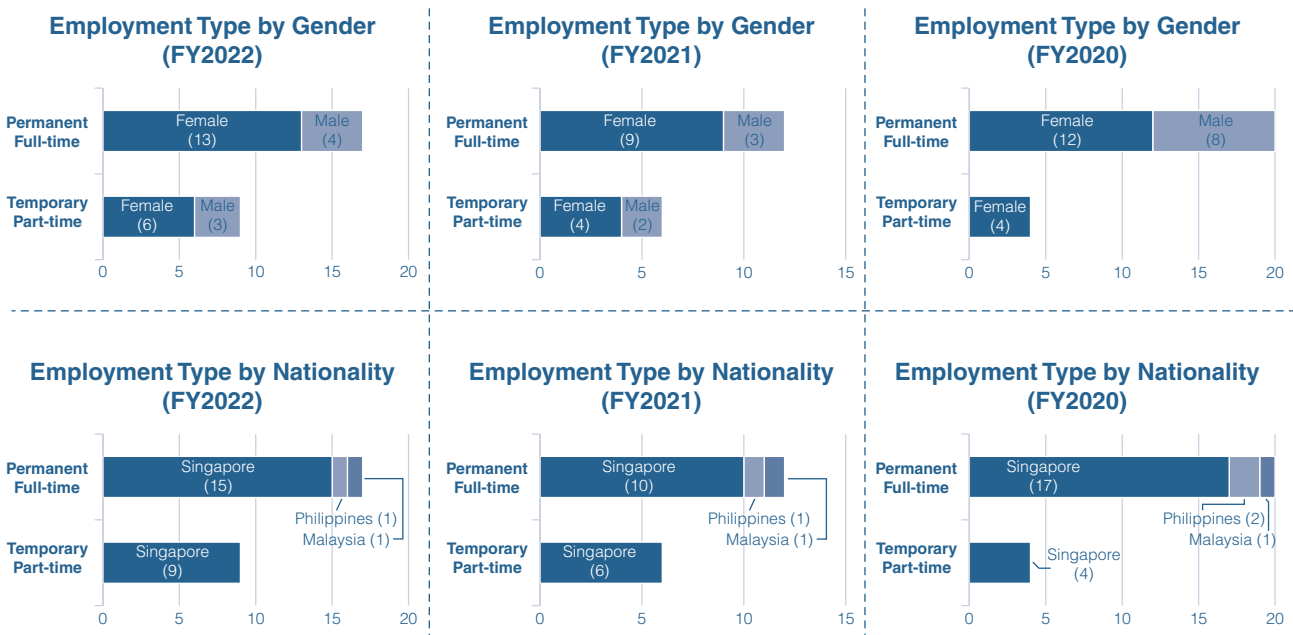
Employment Type by Gender (FY2022)

Permanent Full-time
Female (13)
Male (4)

Temporary Part-time
Female (6)
Male (3)

0 5 10 15 20

Employment Type by Gender (FY2021)

Permanent Full-time
Female (9)
Male (3)

Temporary Part-time
Female (4)
Male (2)

0 5 10 15

Employment Type by Gender (FY2020)

Permanent Full-time
Female (12)
Male (8)

Temporary Part-time
Female (4)

0 5 10 15 20

Employment Type by Nationality (FY2022)

Permanent Full-time
Singapore (15)
Philippines (1)
Malaysia (1)

Temporary Part-time
Singapore (9)

0 5 10 15 20

Employment Type by Nationality (FY2021)

Permanent Full-time
Singapore (10)
Philippines (1)
Malaysia (1)

Temporary Part-time
Singapore (6)

0 5 10 15

Employment Type by Nationality (FY2020)

Permanent Full-time
Singapore (17)
Philippines (2)
Malaysia (1)

Temporary Part-time
Singapore (4)

0 5 10 15 20